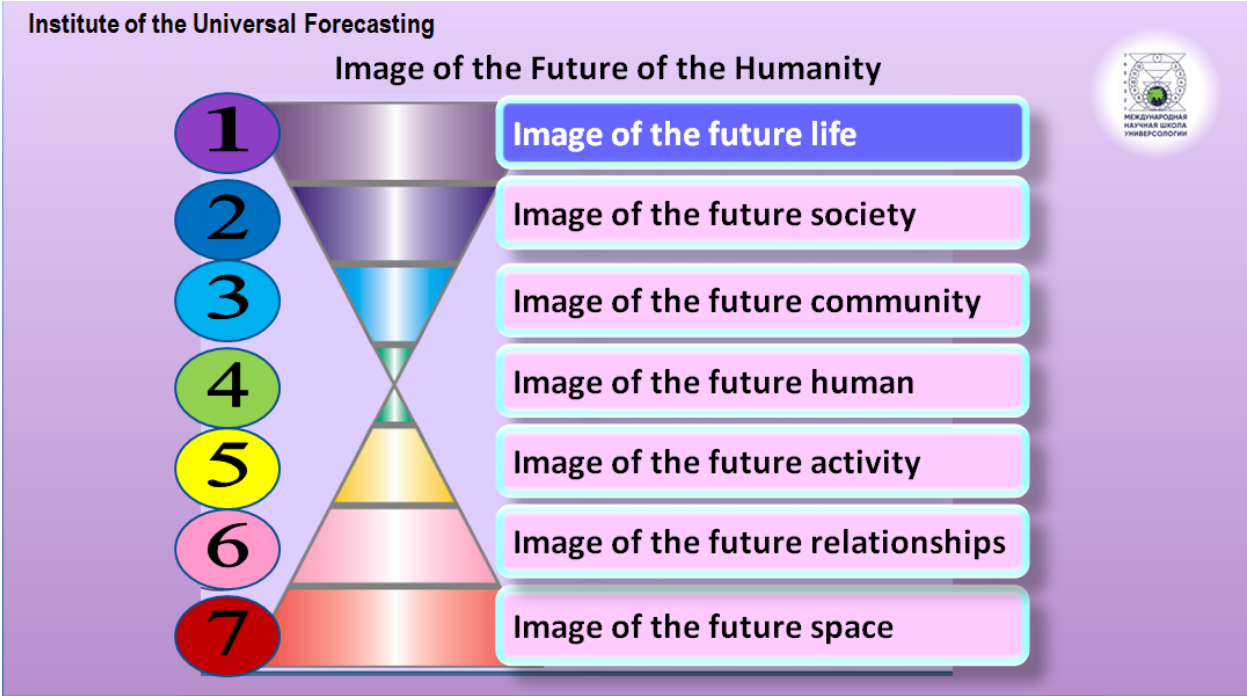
Institute of the Universal Forecasting

Image of the Future of the Humanity

МЕЖДУНАРОДНАЯ НАУЧНАЯ ШКОЛА УНИВЕРСОЛОГИИ

1 Image of the future life

2 Image of the future society

3 Image of the future community

4 Image of the future human

5 Image of the future activity

6 Image of the future relationships

7 Image of the future space